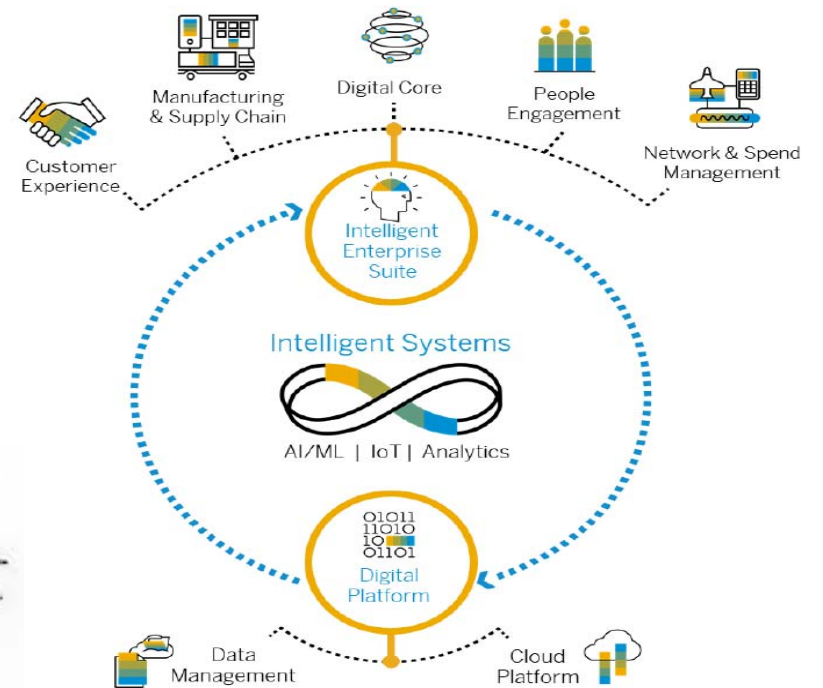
Manufacturing & Supply Chain

Digital Core

People Engagement

Customer Experience

Network & Spend Management

Intelligent Enterprise Suite

Intelligent Systems

AI/ML | IoT | Analytics

01011
11010
10
01101

Digital Platform

Data Management

Cloud Platform